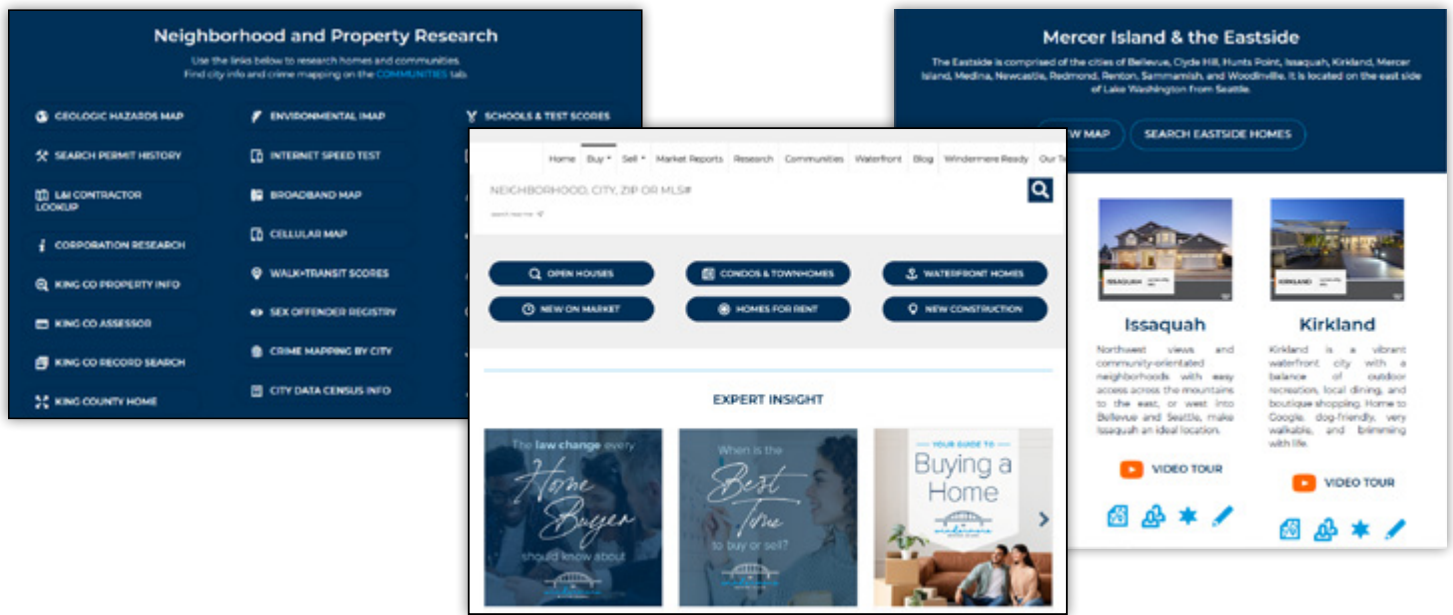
Neighborhood and Property Research

Use the links below to research homes and communities.
Find city info and crime mapping on the COMMUNITIES tab.

GEOLOGIC HAZARDS MAP
SEARCH PERMIT HISTORY
L&I CONTRACTOR LOOKUP
CORPORATION RESEARCH
KING CO PROPERTY INFO
KING CO ASSESSOR
KING CO RECORD SEARCH
KING COUNTY HOME

ENVIRONMENTAL MAP
INTERNET SPEED TEST
BROADBAND MAP
CELLULAR MAP
WALK+TRANSIT SCORES
SEX OFFENDER REGISTRY
CRIME MAPPING BY CITY
CITY DATA CENSUS INFO

SCHOOLS & TEST SCORES

Home Buy Sell Market Reports Research Communities Waterfront Blog Windermere Ready Our Te

NEIGHBORHOOD, CITY, ZIP OR MLS#

search near me

OPEN HOUSES
CONDOS & TOWNHOMES
WATERFRONT HOMES
NEW ON MARKET
HOMES FOR RENT
NEW CONSTRUCTION

EXPERT INSIGHT

The law change every Home Buyer should know about

When is the Best Time to buy or sell?

YOUR GUIDE TO Buying a Home

Mercer Island & the Eastside

The Eastside is comprised of the cities of Bellevue, Clyde Hill, Hunts Point, Issaquah, Kirkland, Mercer Island, Medina, Newcastle, Redmond, Renton, Sammamish, and Woodinville. It is located on the east side of Lake Washington from Seattle.

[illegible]W MAP
SEARCH EASTSIDE HOMES

ISSAQUAH

Issaquah

Northwest views and community-orientated neighborhoods with easy access across the mountains to the east, or west into Bellevue and Seattle, make Issaquah an ideal location.

VIDEO TOUR

KIRKLAND

Kirkland

Kirkland is a vibrant waterfront city with a balance of outdoor recreation, local dining, and boutique shopping. Home to Google, dog-friendly, very walkable, and brimming with life.

VIDEO TOUR